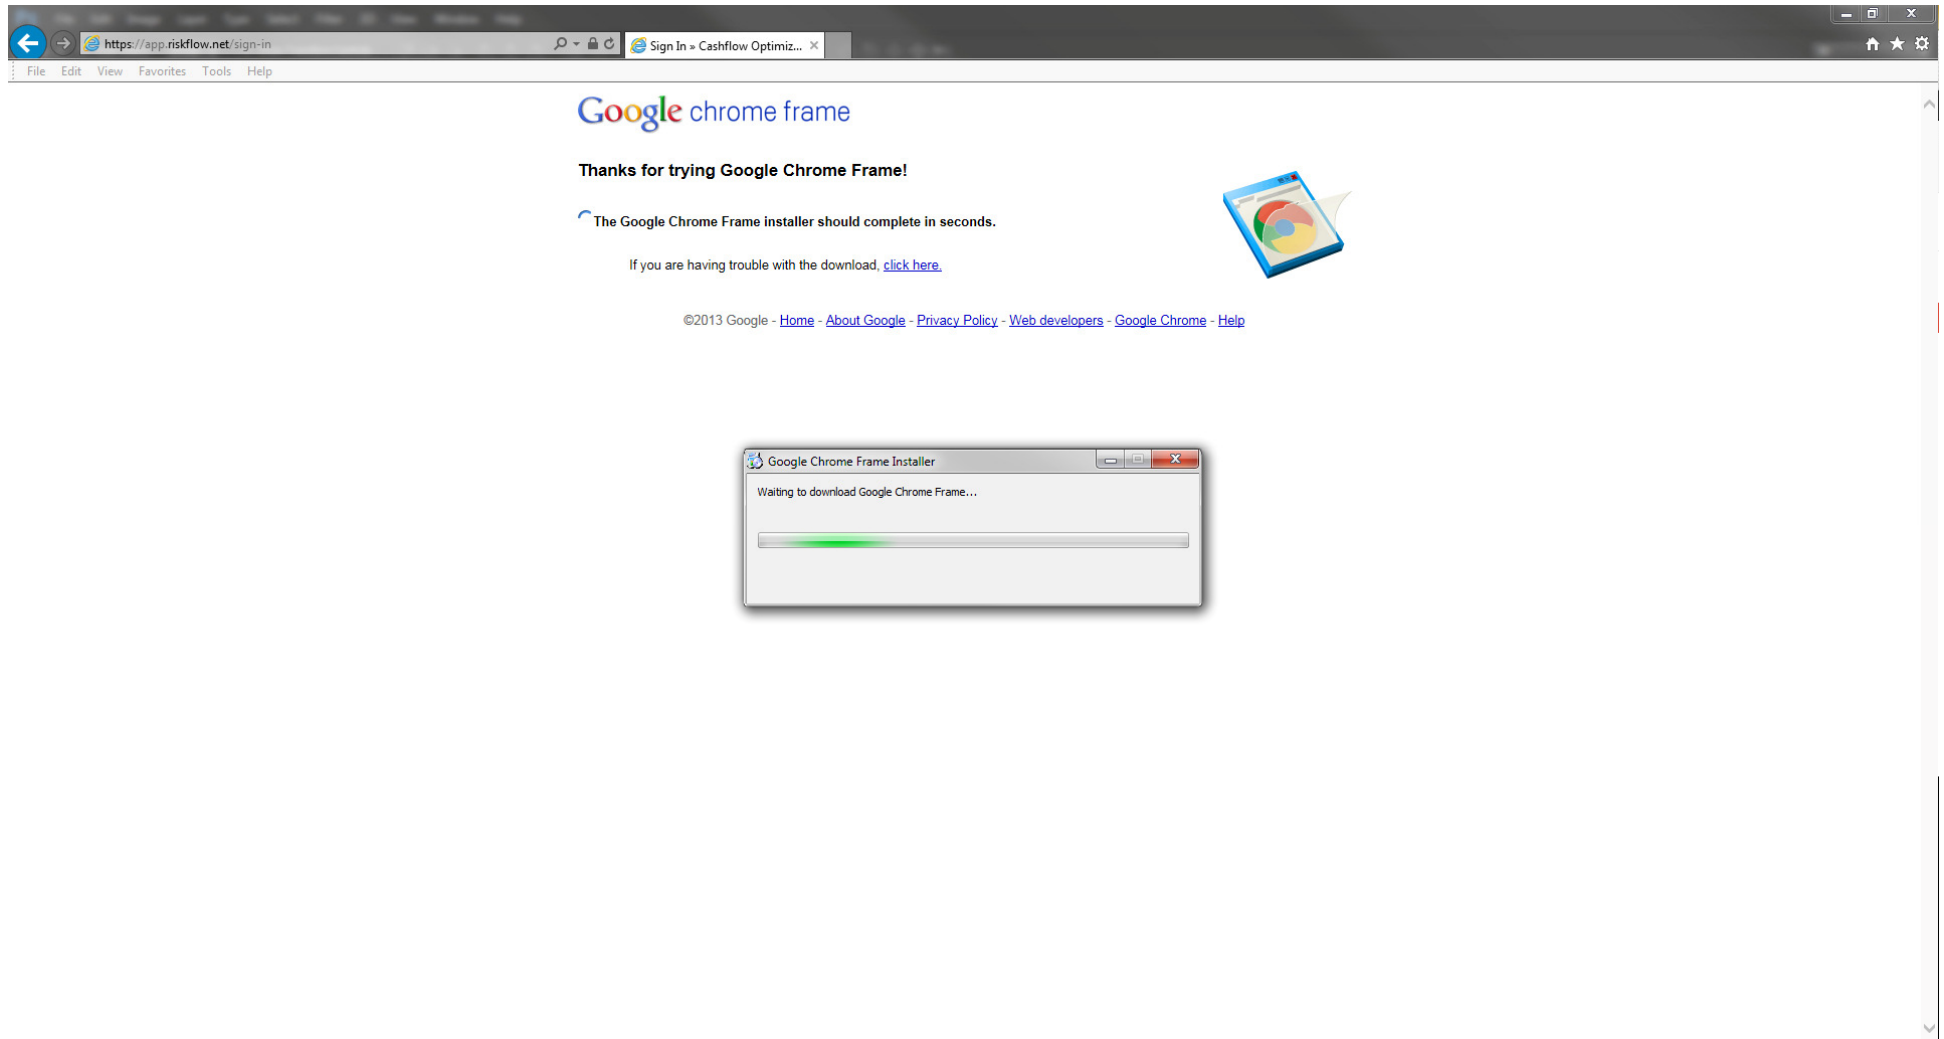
https://app.riskflow.net/sign-in

Sign In » Cashflow Optimiz...

File Edit View Favorites Tools Help

Google chrome frame

Thanks for trying Google Chrome Frame!

The Google Chrome Frame installer should complete in seconds.

If you are having trouble with the download, click here.

©2013 Google - Home - About Google - Privacy Policy - Web developers - Google Chrome - Help

Google Chrome Frame Installer

Waiting to download Google Chrome Frame...